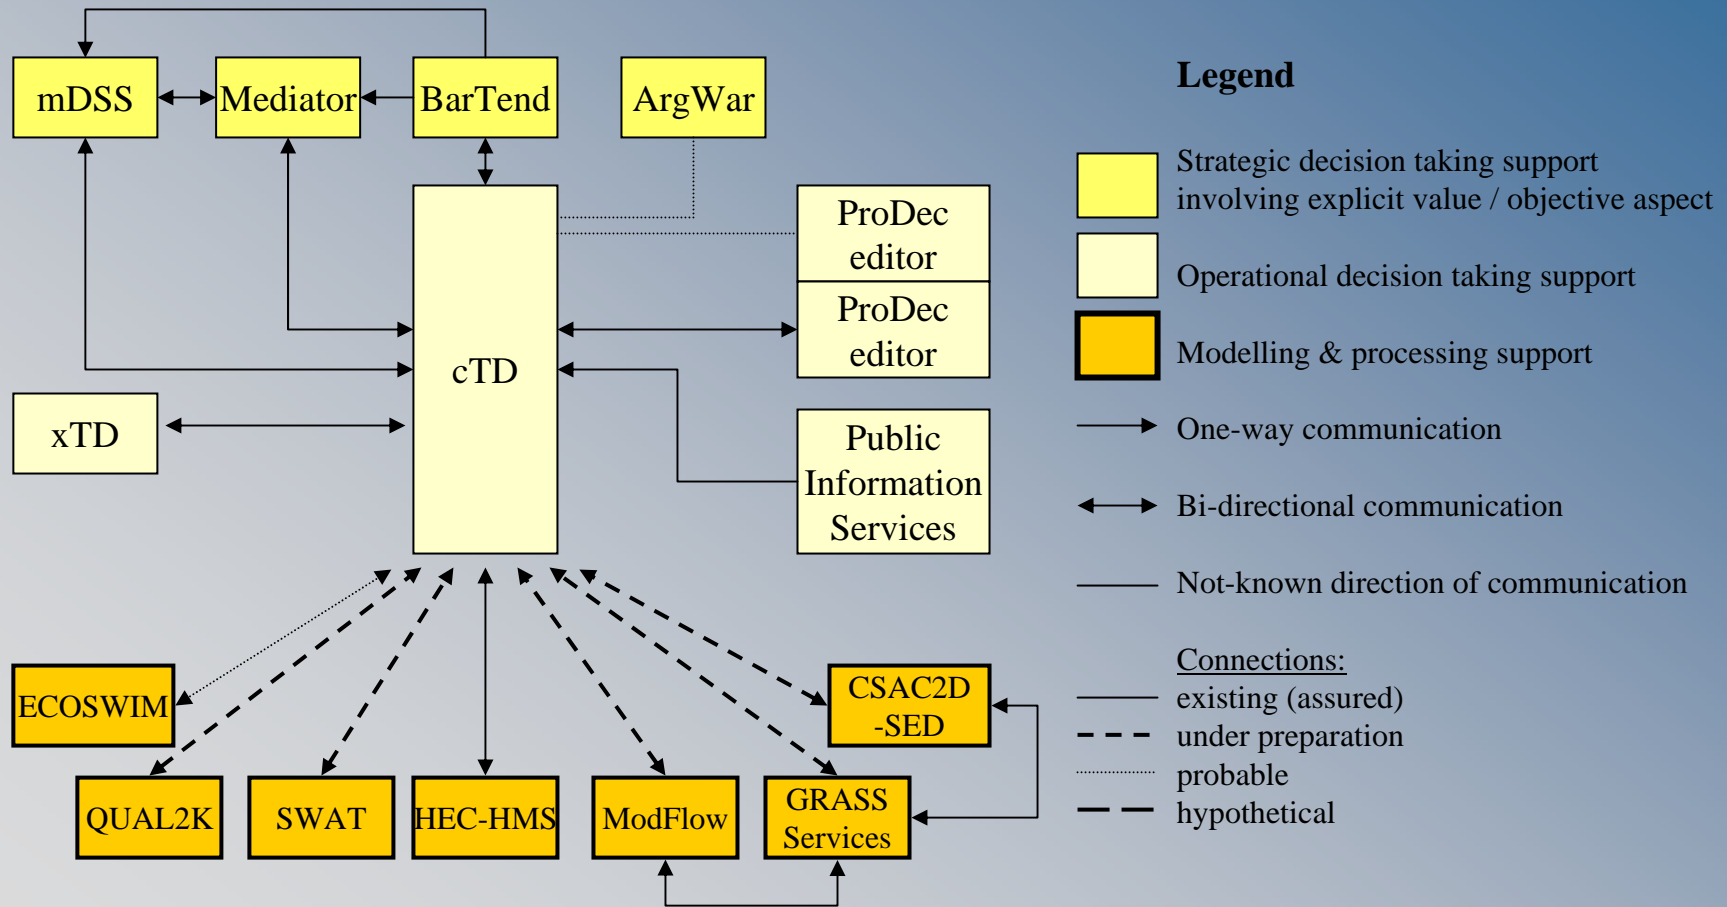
mDSS

Mediator

BarTend

ArgWar

cTD

ProDec editor

ProDec editor

Public Information Services

xTD

ECOSWIM

CSAC2D -SED

QUAL2K

SWAT

HEC-HMS

ModFlow

GRASS Services

Legend

Strategic decision taking support involving explicit value / objective aspect

Operational decision taking support

Modelling & processing support

One-way communication

Bi-directional communication

Not-known direction of communication

Connections:

existing (assured)

under preparation

probable

hypothetical